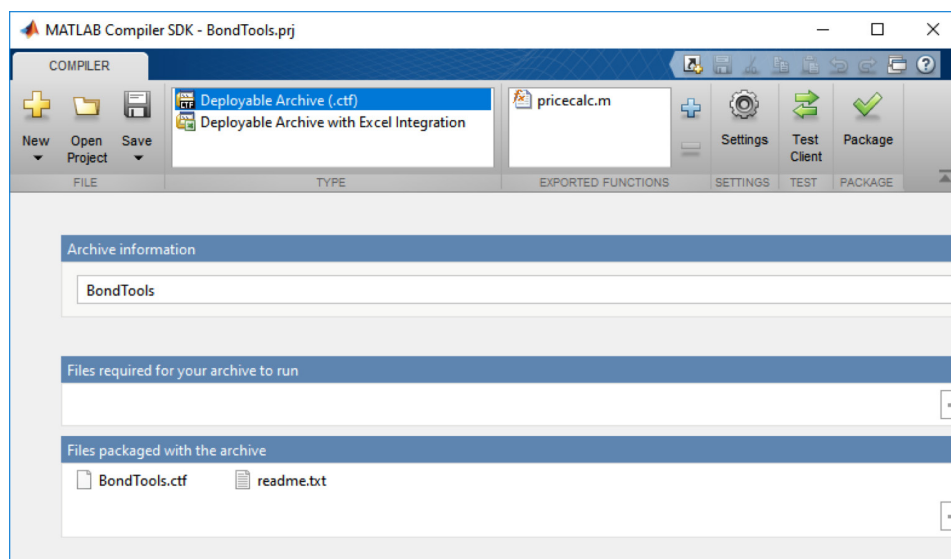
MATLAB Compiler SDK - BondTools.prj

COMPILER

New
Open Project
Save
FILE

Deployable Archive (.ctf)
Deployable Archive with Excel Integration
TYPE

pricecalc.m
EXPORTED FUNCTIONS

Settings
SETTINGS

Test Client
TEST

Package
PACKAGE

Archive information

BondTools

Files required for your archive to run

Files packaged with the archive

BondTools.ctf
readme.txt